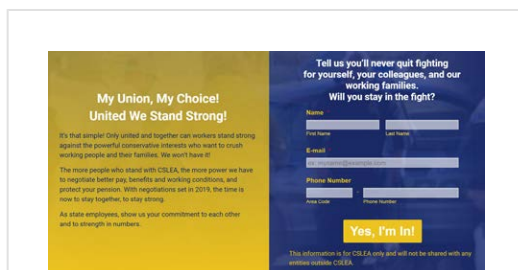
My Union, My Choice! United We Stand Strong!

It's that simple! Only united and together can workers stand strong against the powerful conservative interests who want to crush working people and their families. We won't have it!

The more people who stand with CSLEA, the more power we have to negotiate better pay, benefits and working conditions, and protect your pension. With negotiations set in 2019, the time is now to stay together, to stay strong.

As state employees, show us your commitment to each other and to strength in numbers.

Tell us you'll never quit fighting for yourself, your colleagues, and our working families. Will you stay in the fight?

Name

First Name

Last Name

E-mail

ex: myname@example.com

Phone Number

Area Code

Phone Number

Yes, I'm In!

This information is for CSLEA only and will not be shared with any entities outside CSLEA.